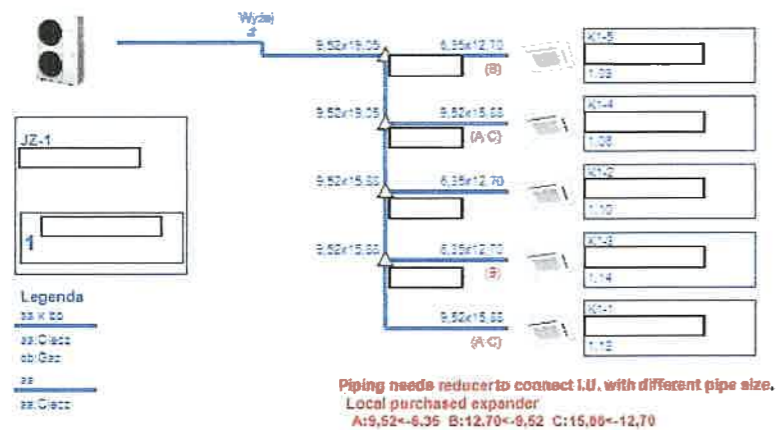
Wyżej
JZ-1
1
9,52x19,05
6,35x12,70
(B)
9,52x19,05
9,52x15,88
(A C)
9,52x15,88
6,35x12,70
9,52x15,88
6,35x12,70
(B)
9,52x15,88
(A C)
K1-5
1:08
K1-4
1:08
K1-2
1:10
K1-3
1:14
K1-1
1:18
Legenda
aa x bb
aa:Ciecz
bb:Gaz
aa
aa:Ciecz
Piping needs reducer to connect I.U. with different pipe size.
Local purchased expander
A:9,52<-6,35 B:12,70<-9,52 C:15,88<-12,70